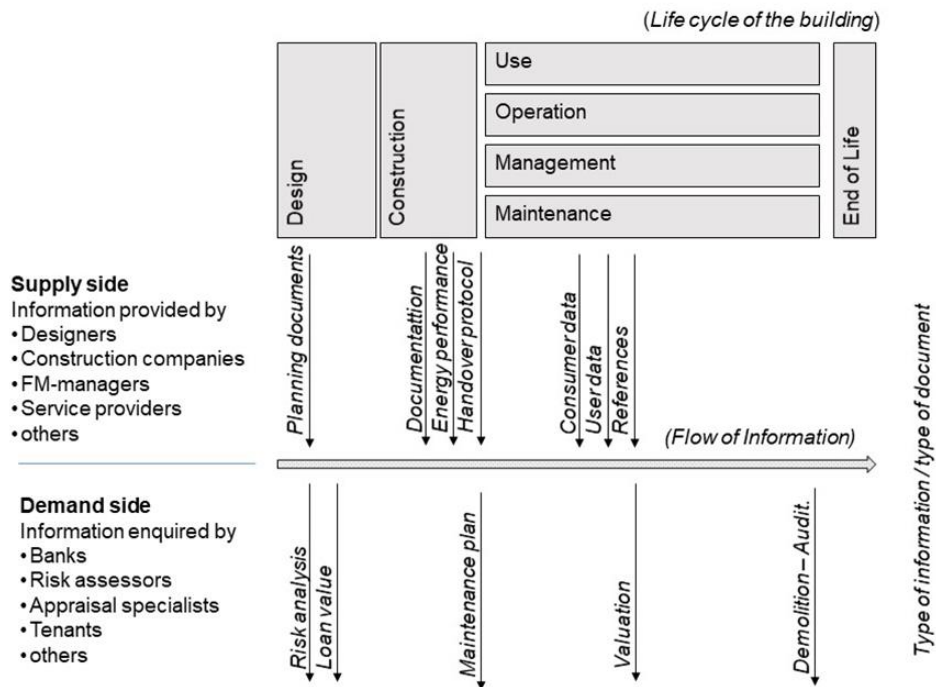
(Life cycle of the building)

Design

Construction

Use

Operation

Management

Maintenance

End of Life

Supply side
Information provided by
• Designers
• Construction companies
• FM-managers
• Service providers
• others

Planning documents

Documentattion

Energy performance

Handover protocol

Consumer data

User data

References

(Flow of Information)

Demand side
Information enquired by
• Banks
• Risk assessors
• Appraisal specialists
• Tenants
• others

Risk analysis

Loan value

Maintenance plan

Valuation

Demolition – Audit.

Type of information / type of document